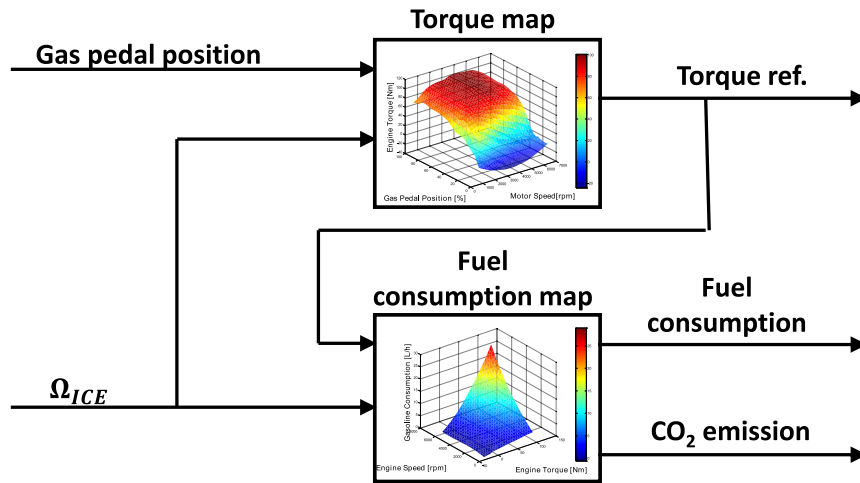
Torque map

Gas pedal position

Engine Torque [Nm]

Gas Pedal Position [%]

Motor Speed[rpm]

Torque ref.

Fuel consumption map

Fuel consumption

$\Omega_{ICE}$

Gasoline Consumption [L/h]

Engine Speed [rpm]

Engine Torque [Nm]

$CO_2$ emission